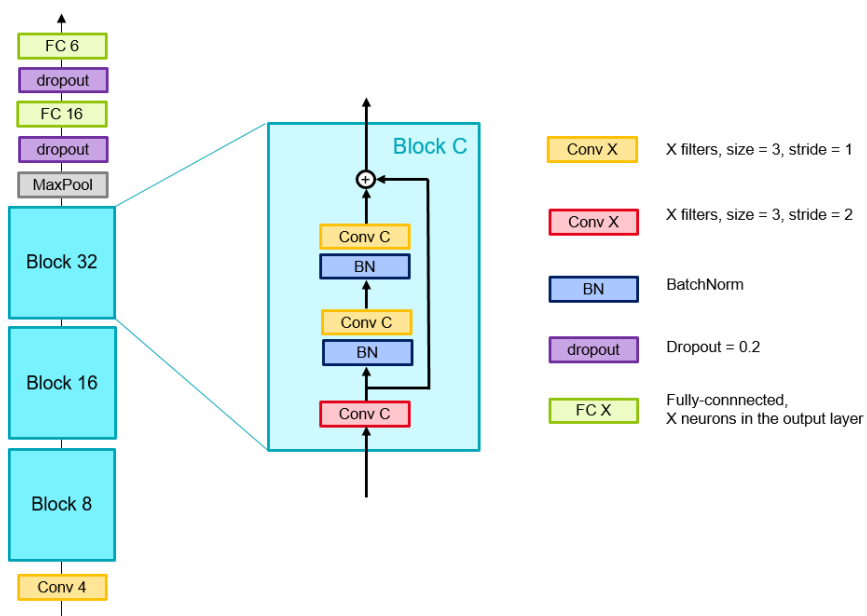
FC 6
dropout
FC 16
dropout
MaxPool
Block 32
Block 16
Block 8
Conv 4

Block C
+
Conv C
BN
Conv C
BN
Conv C

Conv X
X filters, size = 3, stride = 1

Conv X
X filters, size = 3, stride = 2

BN
BatchNorm

dropout
Dropout = 0.2

FC X
Fully-connnected, X neurons in the output layer